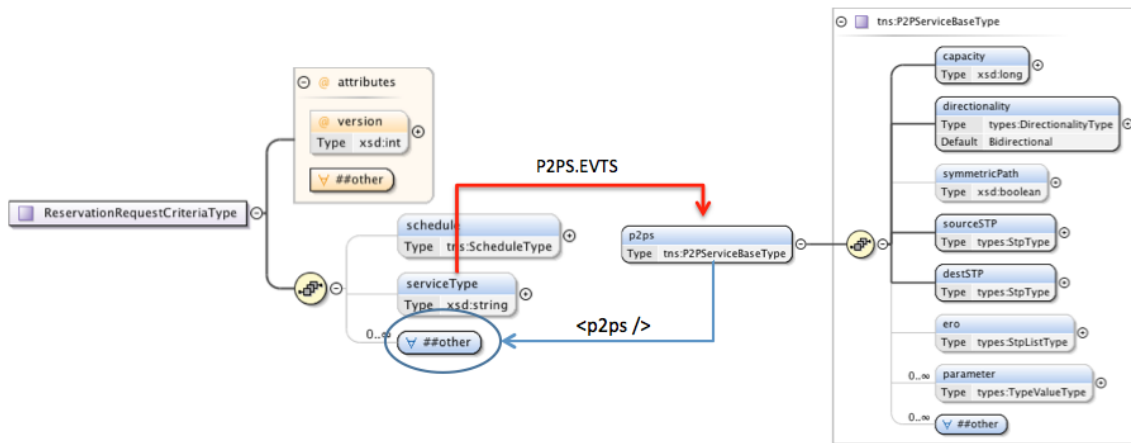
ReservationRequestCriteriaType

attributes

version
Type xsd:int

##other

schedule
Type tns:ScheduleType

serviceType
Type xsd:string

0..∞ ##other

P2PS.EVTS

<p2ps />

p2ps
Type tns:P2PServiceBaseType

tns:P2PServiceBaseType

capacity
Type xsd:long

directionality
Type types:DirectionalityType
Default Bidirectional

symmetricPath
Type xsd:boolean

sourceSTP
Type types:StpType

destSTP
Type types:StpType

ero
Type types:StpListType

0..∞ parameter
Type types:TypeValueType

0..∞ ##other